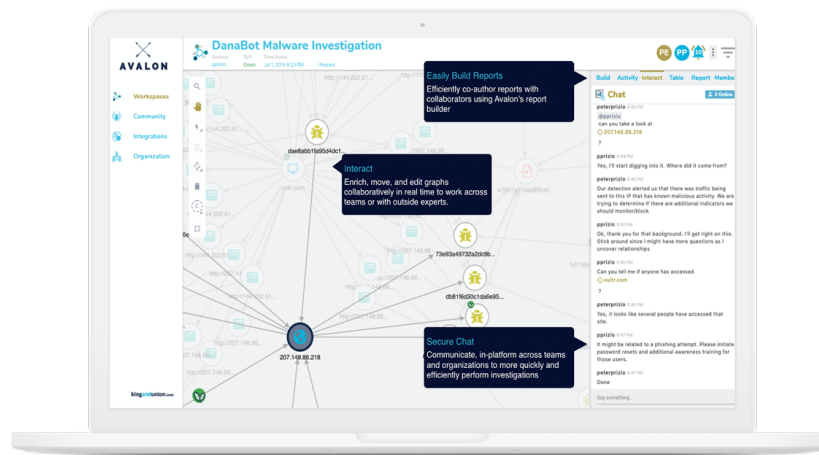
AVALON

Workspaces
Community
Integrations
Organization

kingandunion.com

DanaBot Malware Investigation
Owners TLP Time Frame
Green Jul 1, 2019 8:20 PM Present

PE PP

Easily Build Reports
Efficiently co-author reports with collaborators using Avalon's report builder

Interact
Enrich, move, and edit graphs collaboratively in real time to work across teams or with outside experts.

Secure Chat
Communicate, in-platform across teams and organizations to more quickly and efficiently perform investigations

dae8abb1fa90d4dc1...
vultr.com
73e93a49732a2dc9b...
db81f6d30ec1546ab5...
207.148.86.218

Build Activity Interact Table Report Membe

Chat
2 Online

peterpizio
@pprizio
can you take a look at
207.148.86.218

pprizio
Yes, I'll start digging into it. Where did it come from?

peterpizio
Our detection alerted us that there was traffic being sent to this IP that has known malicious activity. We are trying to determine if there are additional indicators we should monitor/block

pprizio
Ok, thank you for that background. I'll get right on this. Stick around since I might have more questions as I uncover relationships

peterpizio
Can you tell me if anyone has accessed
vultr.com
?

peterpizio
Yes, it looks like several people have accessed that site.

pprizio
It might be related to a phishing attempt. Please initiate password resets and additional awareness training for those users.

peterpizio
Done

Say something...